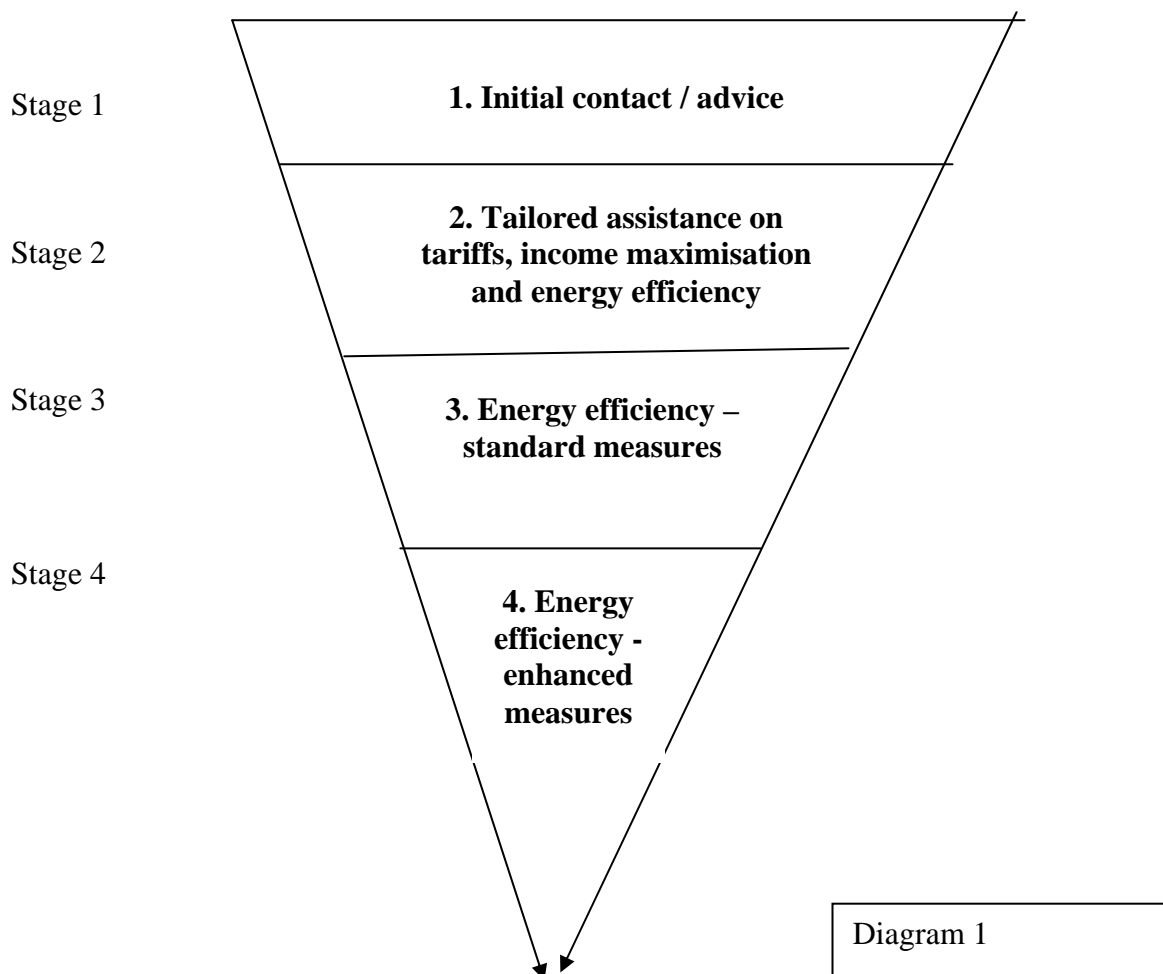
Stage 1

1. Initial contact / advice

Stage 2

2. Tailored assistance on tariffs, income maximisation and energy efficiency

Stage 3

3. Energy efficiency – standard measures

Stage 4

4. Energy efficiency - enhanced measures

Diagram 1